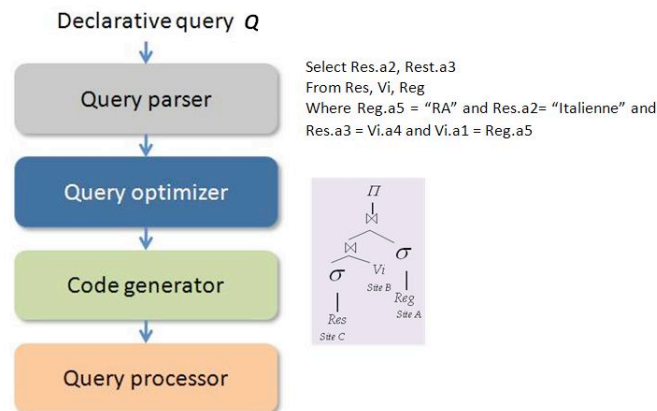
Declarative query $Q$

Query parser

Query optimizer

Code generator

Query processor

Select Res.a2, Rest.a3
From Res, Vi, Reg
Where Reg.a5 = "RA" and Res.a2= "Italienne" and Res.a3 = Vi.a4 and Vi.a1 = Reg.a5

$\Pi$
$\bowtie$
$\bowtie$
$\sigma$
$\sigma$
$Vi$
Site B
$Reg$
Site A
$Res$
Site C